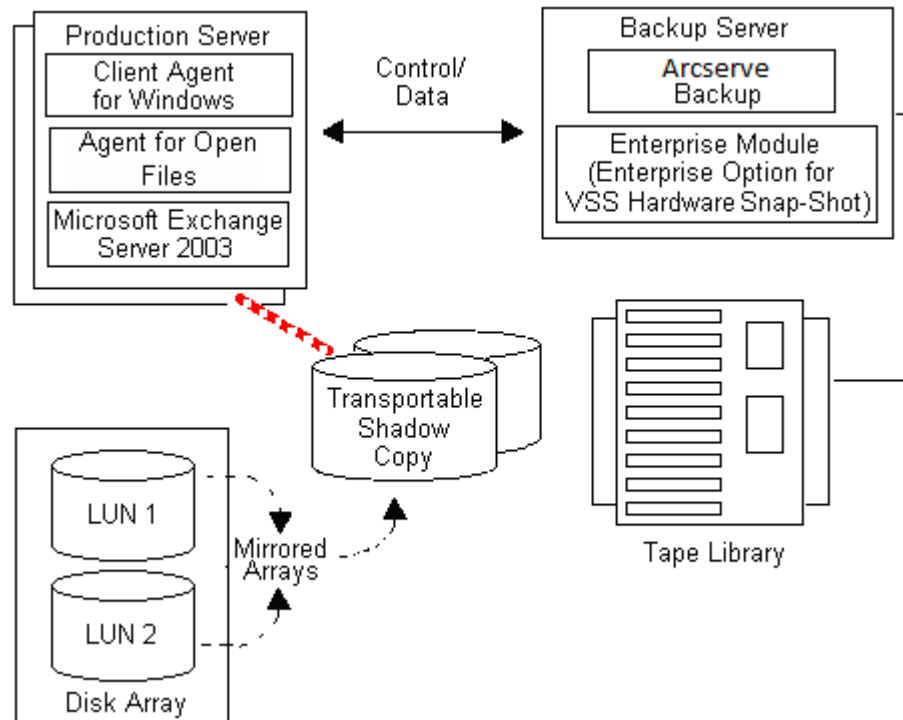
Production Server

Client Agent for Windows

Agent for Open Files

Microsoft Exchange Server 2003

Control/ Data

Backup Server

Arcserve Backup

Enterprise Module (Enterprise Option for VSS Hardware Snap-Shot)

Transportable Shadow Copy

LUN 1

Mirrored Arrays

LUN 2

Disk Array

Tape Library